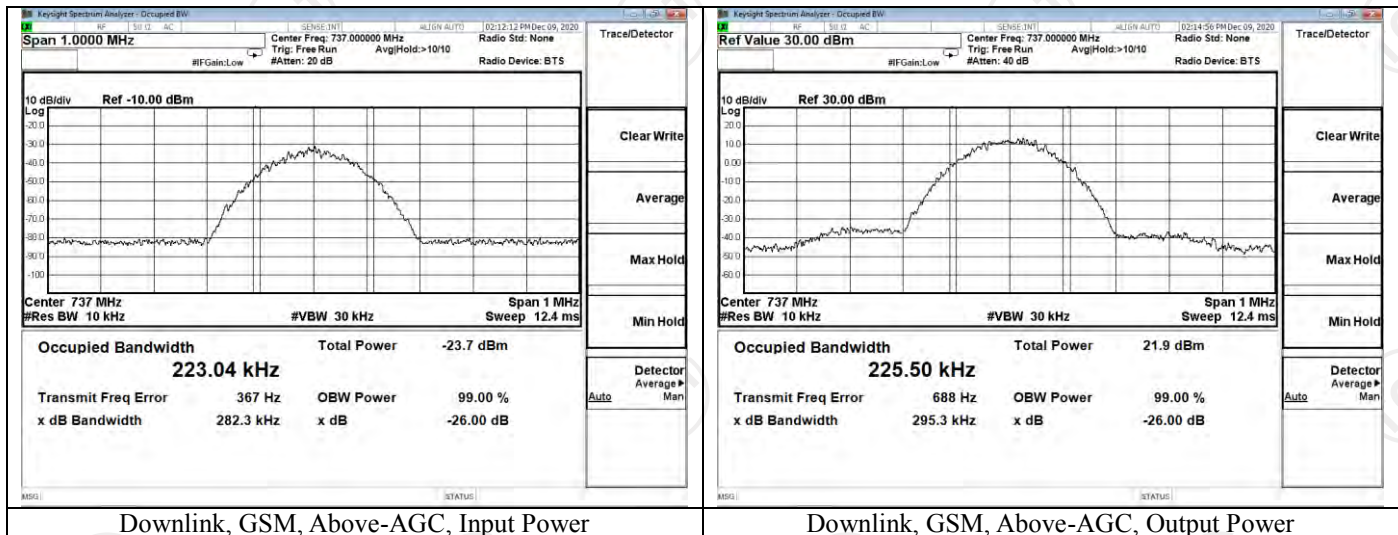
Keysight Spectrum Analyzer - Occupied BW
RF 50 Ω AC SENSE:INT ALIGN AUTO 02:12:12 PM Dec 09, 2020
Span 1.0000 MHz
Center Freq: 737.000000 MHz
Trig: Free Run Avg|Hold:>10/10
#IFGain:Low #Atten: 20 dB
Radio Std: None
Radio Device: BTS
Trace/Detector

10 dB/div Ref -10.00 dBm
Log
-20.0
-30.0
-40.0
-50.0
-60.0
-70.0
-80.0
-90.0
-100

Center 737 MHz Span 1 MHz
#Res BW 10 kHz #VBW 30 kHz Sweep 12.4 ms

Clear Write
Average
Max Hold
Min Hold
Detector
Average▶
Auto Man

Occupied Bandwidth
223.04 kHz
Total Power -23.7 dBm
Transmit Freq Error 367 Hz OBW Power 99.00 %
x dB Bandwidth 282.3 kHz x dB -26.00 dB

MSG STATUS

Keysight Spectrum Analyzer - Occupied BW
RF 50 Ω AC SENSE:INT ALIGN AUTO 02:14:50 PM Dec 09, 2020
Ref Value 30.00 dBm
Center Freq: 737.000000 MHz
Trig: Free Run Avg|Hold:>10/10
#IFGain:Low #Atten: 40 dB
Radio Std: None
Radio Device: BTS
Trace/Detector

10 dB/div Ref 30.00 dBm
Log
20.0
10.0
0.00
-10.0
-20.0
-30.0
-40.0
-50.0
-60.0

Center 737 MHz Span 1 MHz
#Res BW 10 kHz #VBW 30 kHz Sweep 12.4 ms

Clear Write
Average
Max Hold
Min Hold
Detector
Average▶
Auto Man

Occupied Bandwidth
225.50 kHz
Total Power 21.9 dBm
Transmit Freq Error 688 Hz OBW Power 99.00 %
x dB Bandwidth 295.3 kHz x dB -26.00 dB

MSG STATUS

| Downlink, GSM, Above-AGC, Input Power | Downlink, GSM, Above-AGC, Output Power |
|---|---|